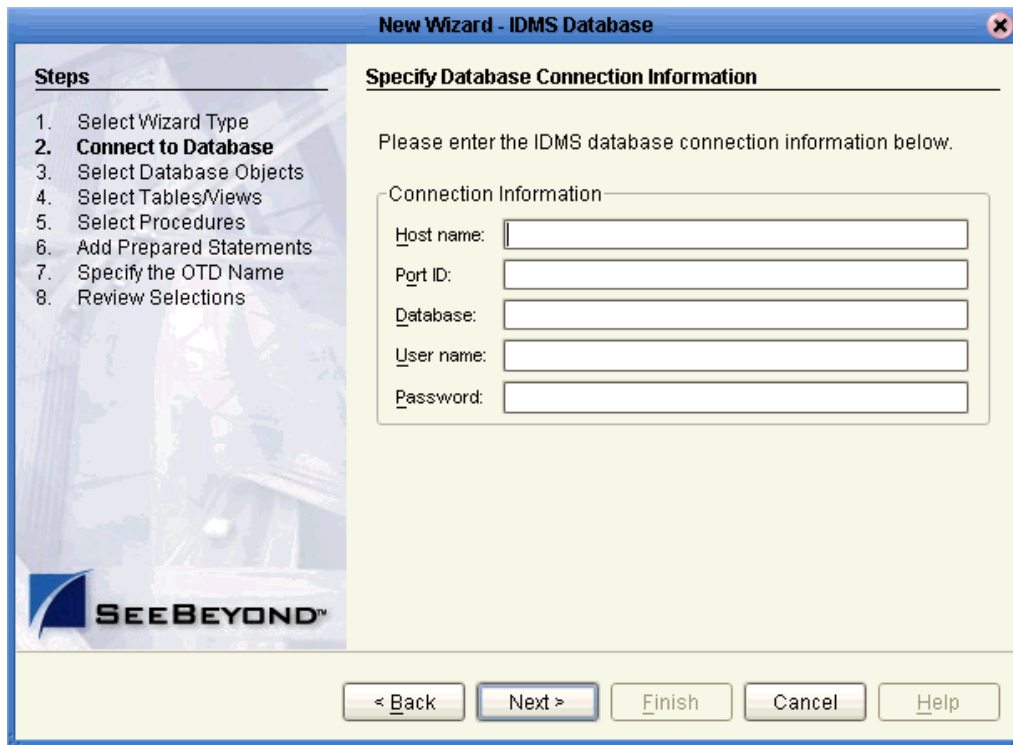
New Wizard - IDMS Database

Steps

1. Select Wizard Type
2. Connect to Database
3. Select Database Objects
4. Select Tables/Views
5. Select Procedures
6. Add Prepared Statements
7. Specify the OTD Name
8. Review Selections

SEEBEYOND™

Specify Database Connection Information

Please enter the IDMS database connection information below.

Connection Information

Host name:

Port ID:

Database:

User name:

Password:

< Back Next > Finish Cancel Help